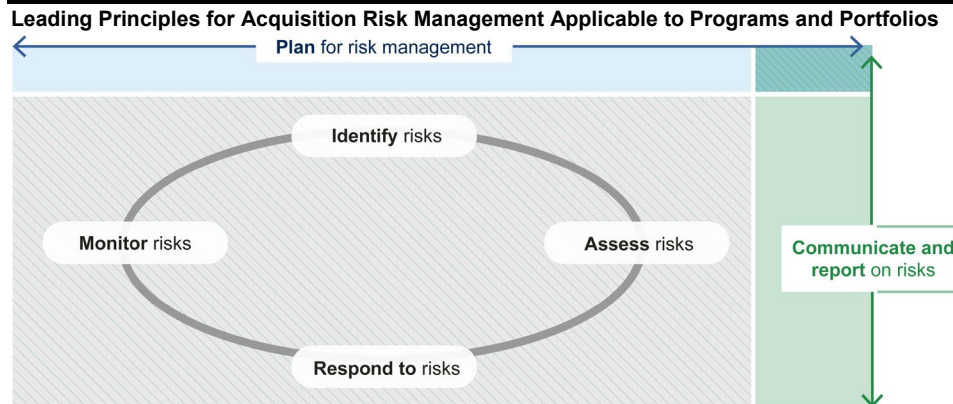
Leading Principles for Acquisition Risk Management Applicable to Programs and Portfolios

Plan for risk management

Identify risks

Monitor risks

Assess risks

Respond to risks

Communicate and report on risks